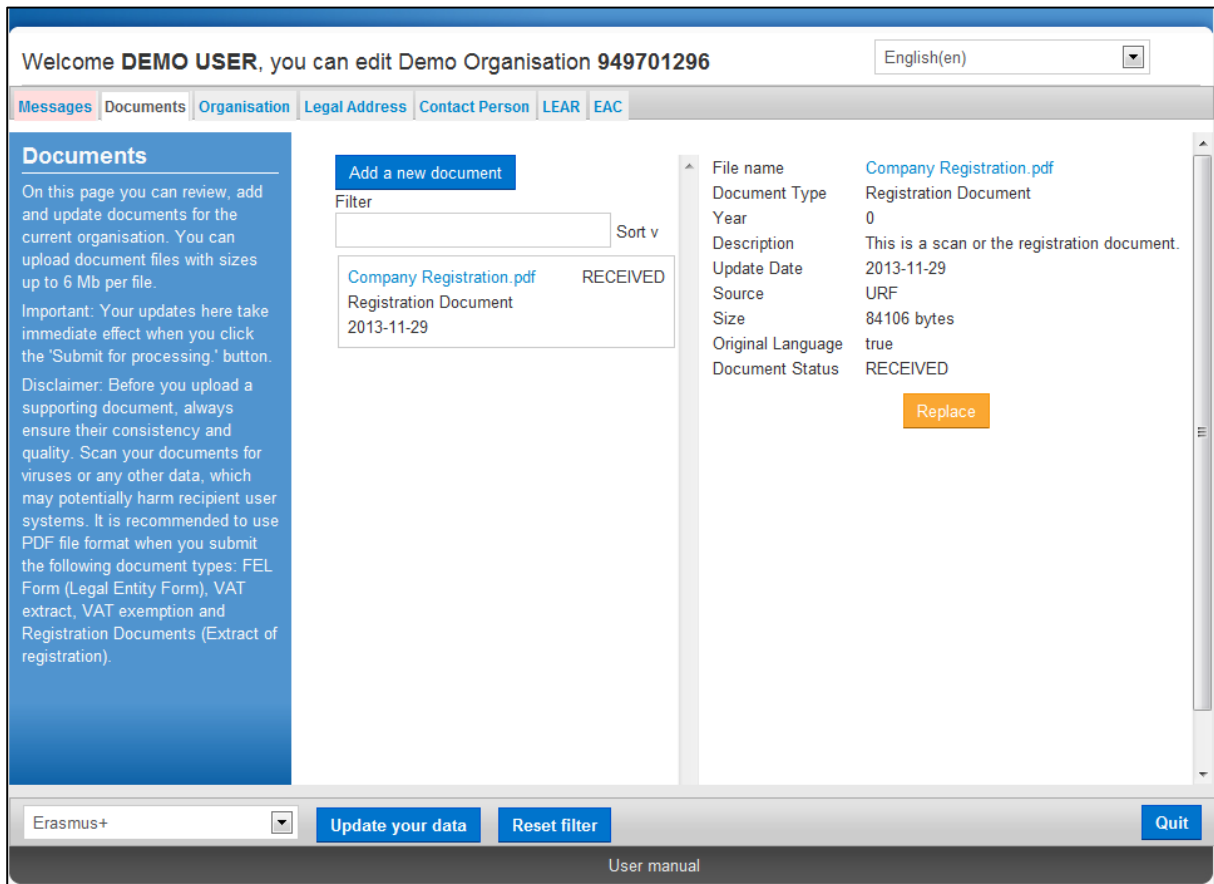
Welcome **DEMO USER**, you can edit Demo Organisation **949701296**

English(en)

Messages | Documents | Organisation | Legal Address | Contact Person | LEAR | EAC

**Documents**

On this page you can review, add and update documents for the current organisation. You can upload document files with sizes up to 6 Mb per file.

Important: Your updates here take immediate effect when you click the 'Submit for processing.' button.

Disclaimer: Before you upload a supporting document, always ensure their consistency and quality. Scan your documents for viruses or any other data, which may potentially harm recipient user systems. It is recommended to use PDF file format when you submit the following document types: FEL Form (Legal Entity Form), VAT extract, VAT exemption and Registration Documents (Extract of registration).

Add a new document

Filter

Sort v

Company Registration.pdf RECEIVED
Registration Document
2013-11-29

| | |
|---|---|
| File name | Company Registration.pdf |
| Document Type | Registration Document |
| Year | 0 |
| Description | This is a scan or the registration document. |
| Update Date | 2013-11-29 |
| Source | URF |
| Size | 84106 bytes |
| Original Language | true |
| Document Status | RECEIVED |

Replace

Erasmus+

Update your data

Reset filter

Quit

User manual